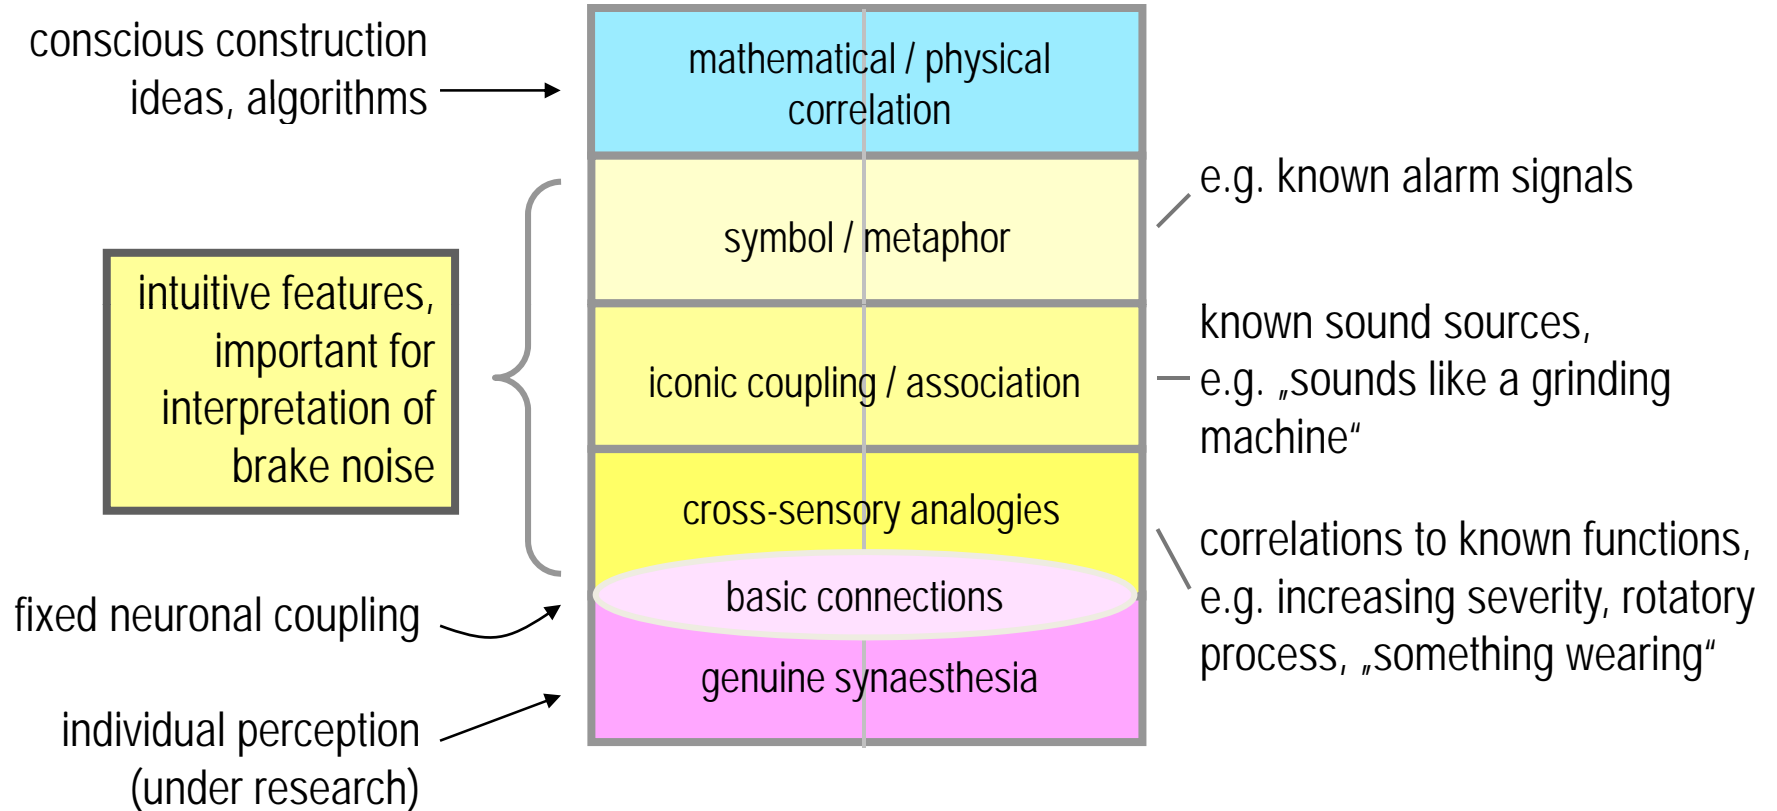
conscious construction ideas, algorithms

mathematical / physical correlation

symbol / metaphor

e.g. known alarm signals

intuitive features, important for interpretation of brake noise

iconic coupling / association

known sound sources, e.g. „sounds like a grinding machine“

cross-sensory analogies

correlations to known functions, e.g. increasing severity, rotatory process, „something wearing“

basic connections

fixed neuronal coupling

genuine synaesthesia

individual perception (under research)